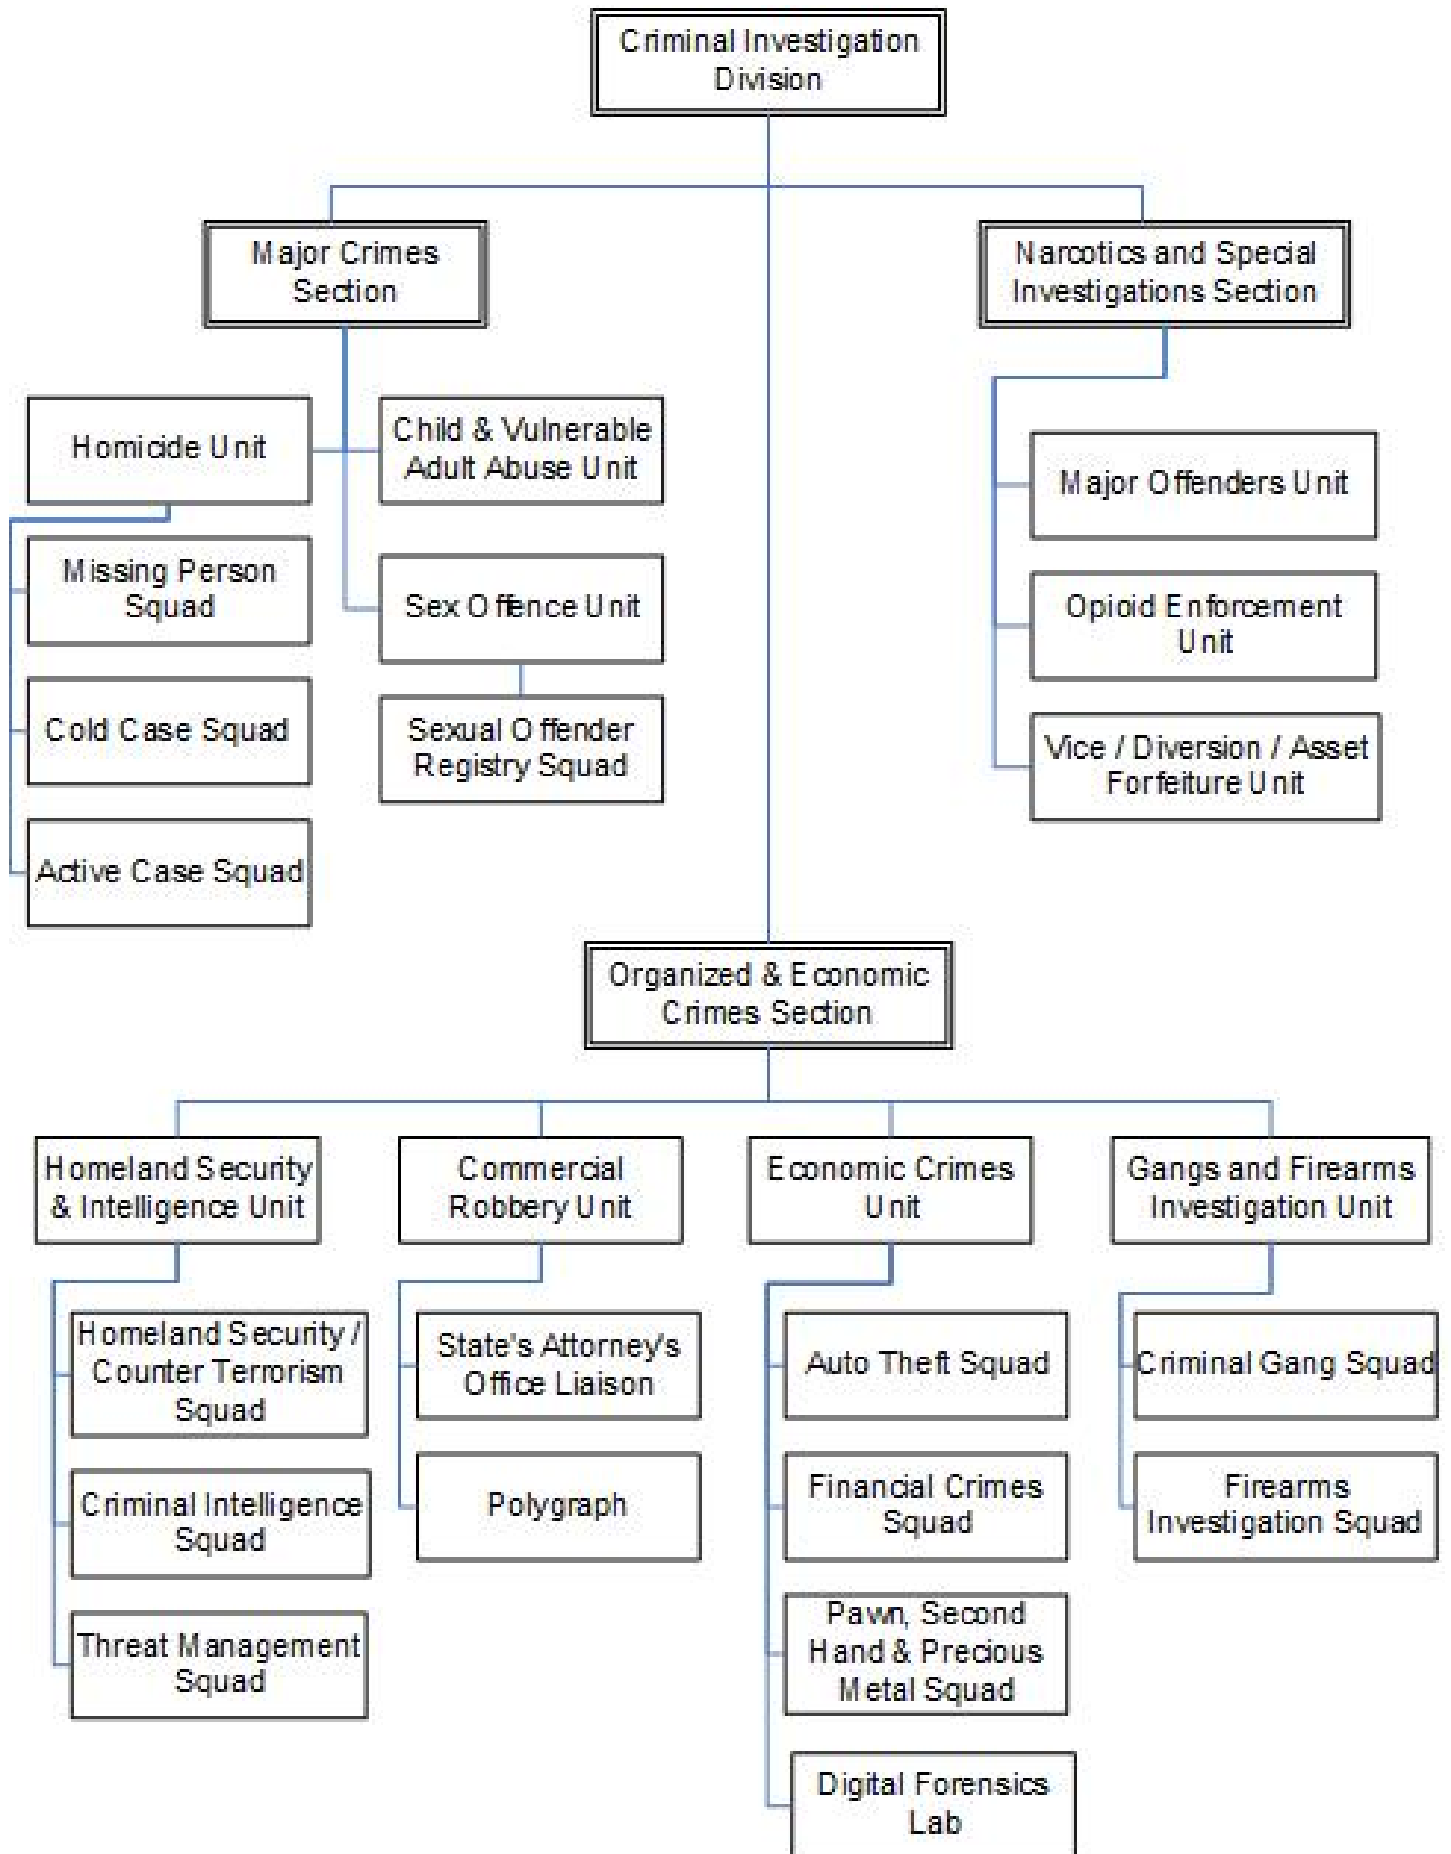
Criminal Investigation Division

Major Crimes Section

Narcotics and Special Investigations Section

Homicide Unit

Child & Vulnerable Adult Abuse Unit

Missing Person Squad

Sex Offence Unit

Cold Case Squad

Sexual Offender Registry Squad

Active Case Squad

Major Offenders Unit

Opioid Enforcement Unit

Vice / Diversion / Asset Forfeiture Unit

Organized & Economic Crimes Section

Homeland Security & Intelligence Unit

Commercial Robbery Unit

Economic Crimes Unit

Gangs and Firearms Investigation Unit

Homeland Security / Counter Terrorism Squad

Criminal Intelligence Squad

Threat Management Squad

State's Attorney's Office Liaison

Polygraph

Auto Theft Squad

Financial Crimes Squad

Pawn, Second Hand & Precious Metal Squad

Digital Forensics Lab

Criminal Gang Squad

Firearms Investigation Squad